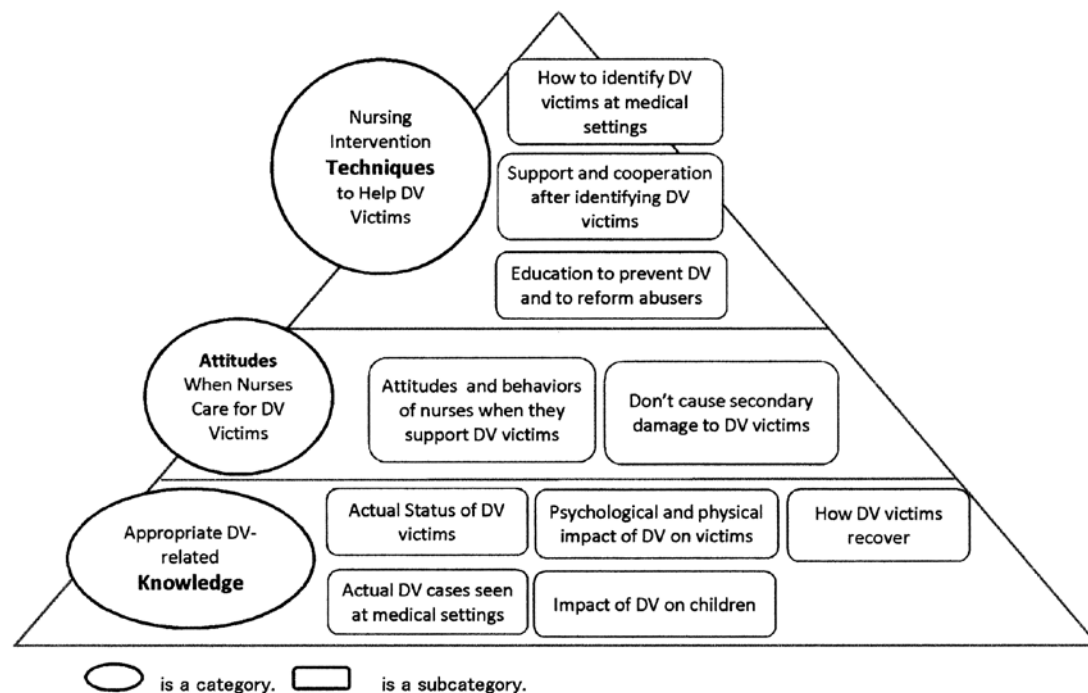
Nursing Intervention **Techniques** to Help DV Victims

How to identify DV victims at medical settings

Support and cooperation after identifying DV victims

Education to prevent DV and to reform abusers

**Attitudes** When Nurses Care for DV Victims

Attitudes and behaviors of nurses when they support DV victims

Don't cause secondary damage to DV victims

Appropriate DV-related **Knowledge**

Actual Status of DV victims

Psychological and physical impact of DV on victims

How DV victims recover

Actual DV cases seen at medical settings

Impact of DV on children

is a category. is a subcategory.